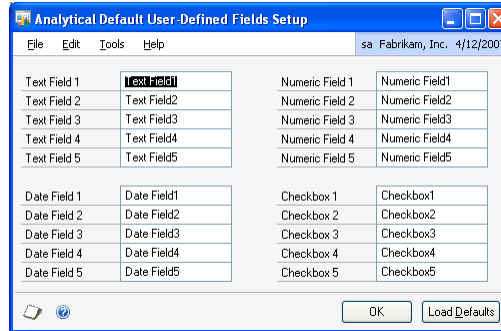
Analytical Default User-Defined Fields Setup

File Edit Tools Help

sa Fabrikam, Inc. 4/12/2007

Text Field 1 Text Field1
Text Field 2 Text Field2
Text Field 3 Text Field3
Text Field 4 Text Field4
Text Field 5 Text Field5

Numeric Field 1 Numeric Field1
Numeric Field 2 Numeric Field2
Numeric Field 3 Numeric Field3
Numeric Field 4 Numeric Field4
Numeric Field 5 Numeric Field5

Date Field 1 Date Field1
Date Field 2 Date Field2
Date Field 3 Date Field3
Date Field 4 Date Field4
Date Field 5 Date Field5

Checkbox 1 Checkbox1
Checkbox 2 Checkbox2
Checkbox 3 Checkbox3
Checkbox 4 Checkbox4
Checkbox 5 Checkbox5

OK Load Defaults